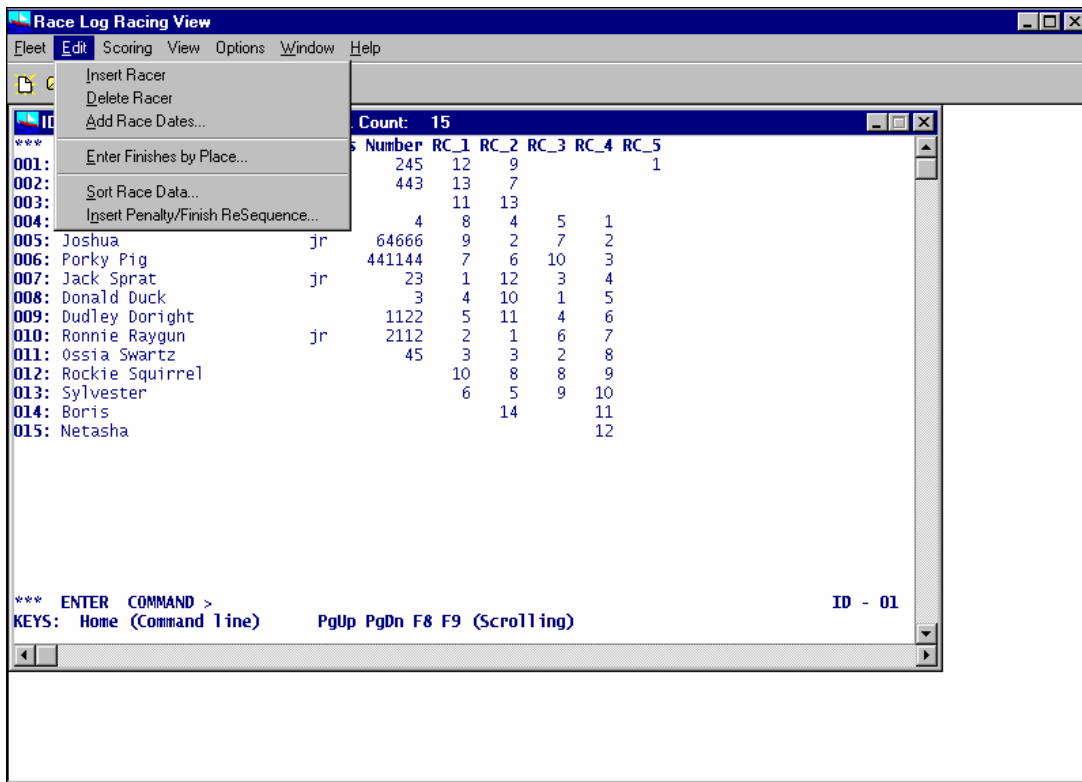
Race Log Racing View

Fleet Edit Scoring View Options Window Help

Insert Racer
Delete Racer
Add Race Dates...
Enter Finishes by Place...
Sort Race Data...
Insert Penalty/Finish ReSequence...

ID Count: 15

| *** | | | s Number | RC_1 | RC_2 | RC_3 | RC_4 | RC_5 |
|---|---|---|---|---|---|---|---|---|
| 001: | | | 245 | 12 | 9 | | | 1 |
| 002: | | | 443 | 13 | 7 | | | |
| 003: | | | | 11 | 13 | | | |
| 004: | | | 4 | 8 | 4 | 5 | 1 | |
| 005: | Joshua | jr | 64666 | 9 | 2 | 7 | 2 | |
| 006: | Porky Pig | | 441144 | 7 | 6 | 10 | 3 | |
| 007: | Jack Sprat | jr | 23 | 1 | 12 | 3 | 4 | |
| 008: | Donald Duck | | 3 | 4 | 10 | 1 | 5 | |
| 009: | Dudley Doright | | 1122 | 5 | 11 | 4 | 6 | |
| 010: | Ronnie Raygun | jr | 2112 | 2 | 1 | 6 | 7 | |
| 011: | Ossia Swartz | | 45 | 3 | 3 | 2 | 8 | |
| 012: | Rockie Squirrel | | | 10 | 8 | 8 | 9 | |
| 013: | Sylvester | | | 6 | 5 | 9 | 10 | |
| 014: | Boris | | | | 14 | | 11 | |
| 015: | Netasha | | | | | | 12 | |

*** ENTER COMMAND > ID - 01
KEYS: Home (Command line) PgUp PgDn F8 F9 (Scrolling)